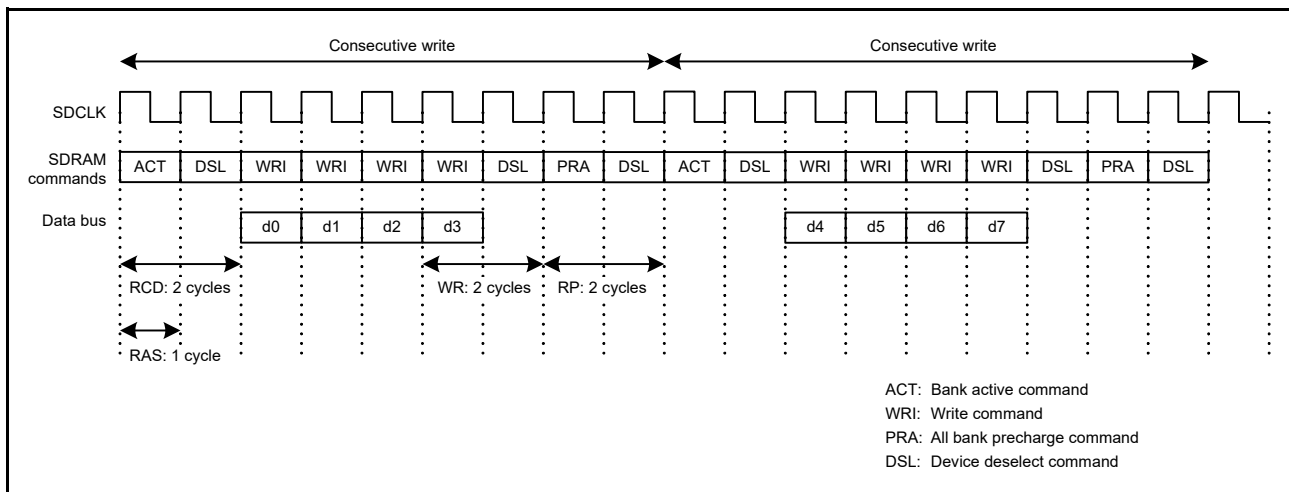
Consecutive write

Consecutive write

SDCLK

SDRAM commands

ACT DSL WRI WRI WRI WRI DSL PRA DSL ACT DSL WRI WRI WRI WRI DSL PRA DSL

Data bus

d0 d1 d2 d3

d4 d5 d6 d7

RCD: 2 cycles

WR: 2 cycles

RP: 2 cycles

RAS: 1 cycle

ACT: Bank active command
WRI: Write command
PRA: All bank precharge command
DSL: Device deselect command